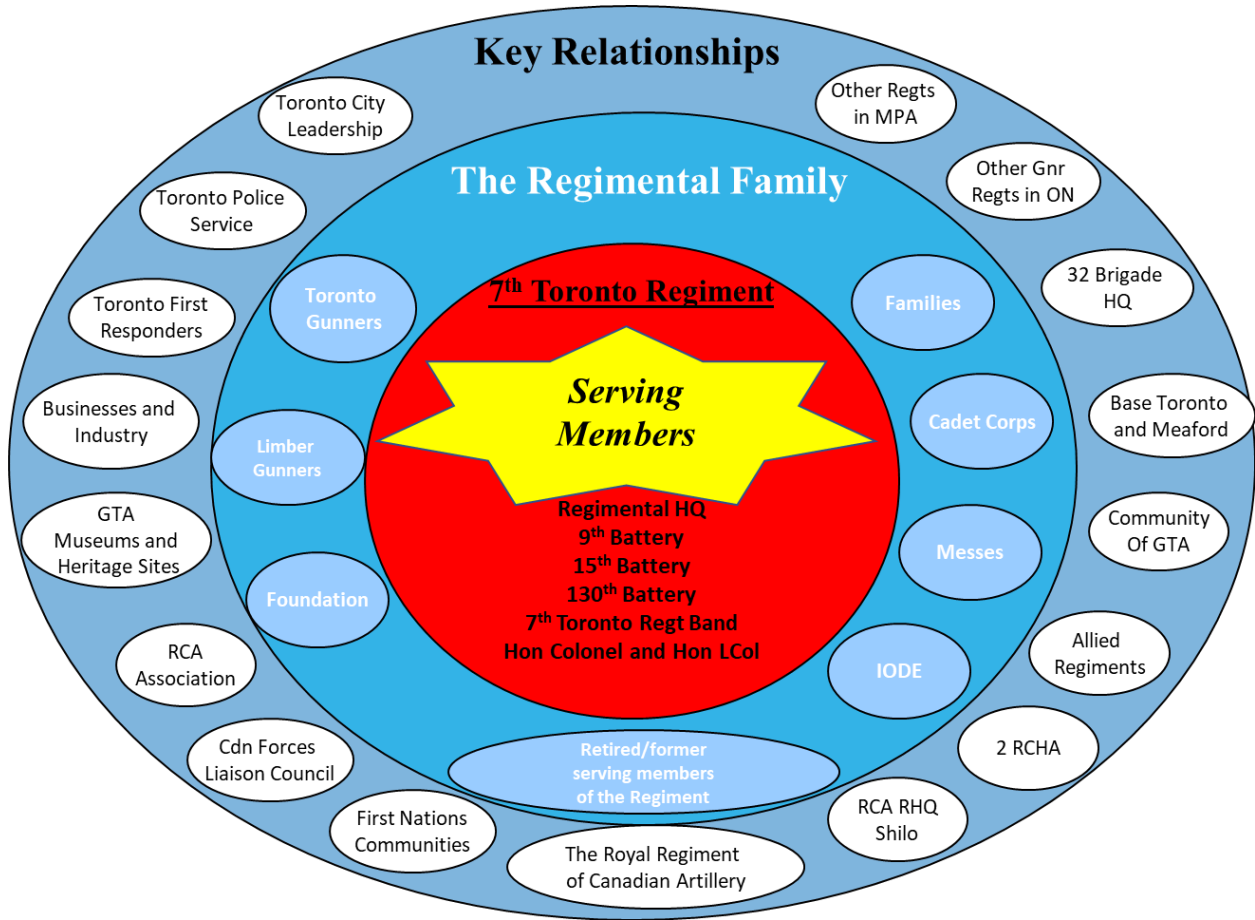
Key Relationships

Toronto City Leadership

Other Regts in MPA

Toronto Police Service

Other Gnr Regts in ON

The Regimental Family

Toronto First Responders

32 Brigade HQ

Toronto Gunners

$7^{th}$ Toronto Regiment

Families

Serving Members

Businesses and Industry

Base Toronto and Meaford

Limber Gunners

Cadet Corps

GTA Museums and Heritage Sites

Community Of GTA

Regimental HQ
$9^{th}$ Battery
$15^{th}$ Battery
$130^{th}$ Battery
$7^{th}$ Toronto Regt Band
Hon Colonel and Hon LCol

Messes

Foundation

RCA Association

Allied Regiments

IODE

Cdn Forces Liaison Council

2 RCHA

Retired/former serving members of the Regiment

First Nations Communities

RCA RHQ Shilo

The Royal Regiment of Canadian Artillery